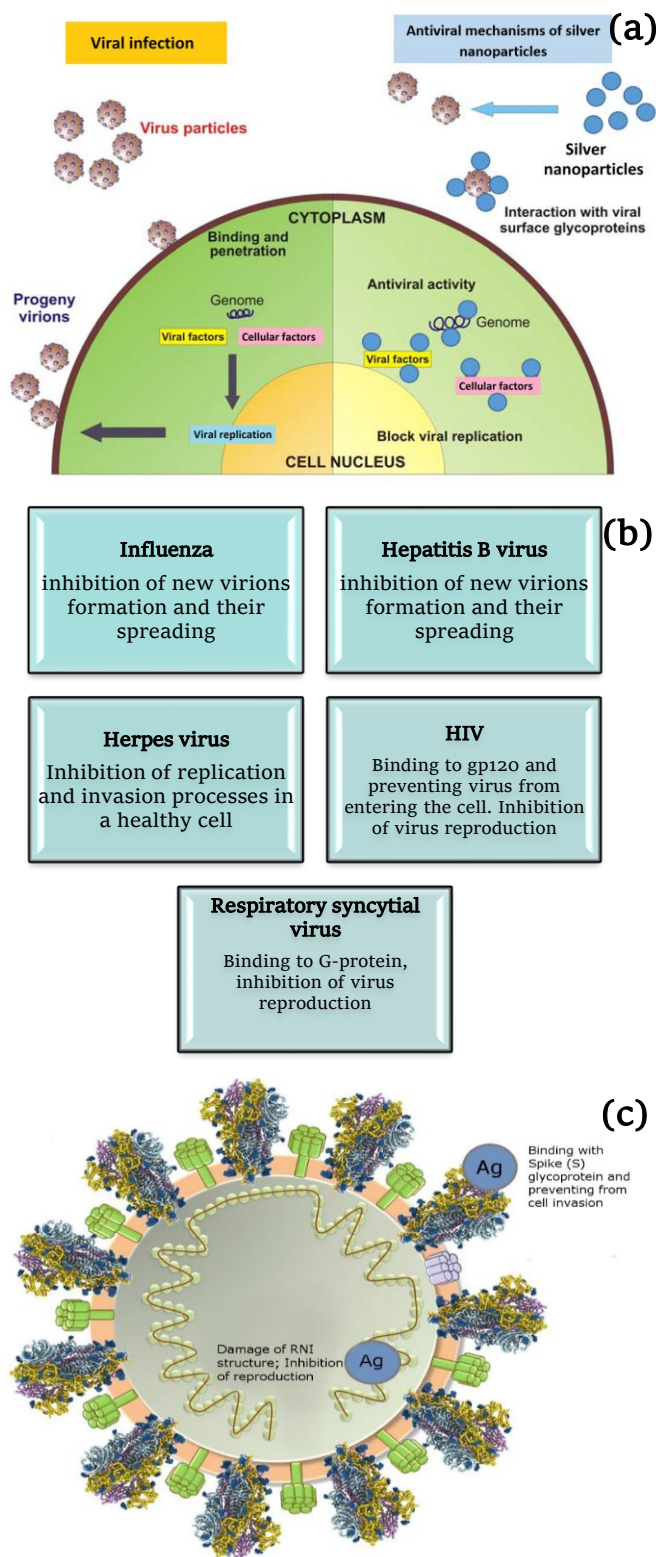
(a)

Viral infection

Antiviral mechanisms of silver nanoparticles

Virus particles

Silver nanoparticles

Interaction with viral surface glycoproteins

CYTOPLASM

Binding and penetration

Progeny virions

Genome

Viral factors

Cellular factors

Viral replication

Antiviral activity

Genome

Viral factors

Cellular factors

Block viral replication

CELL NUCLEUS

(b)

Influenza
inhibition of new virions formation and their spreading

Hepatitis B virus
inhibition of new virions formation and their spreading

Herpes virus
Inhibition of replication and invasion processes in a healthy cell

HIV
Binding to gp120 and preventing virus from entering the cell. Inhibition of virus reproduction

Respiratory syncytial virus
Binding to G-protein, inhibition of virus reproduction

(c)

Ag

Binding with Spike (S) glycoprotein and preventing from cell invasion

Damage of RNI structure; Inhibition of reproduction

Ag